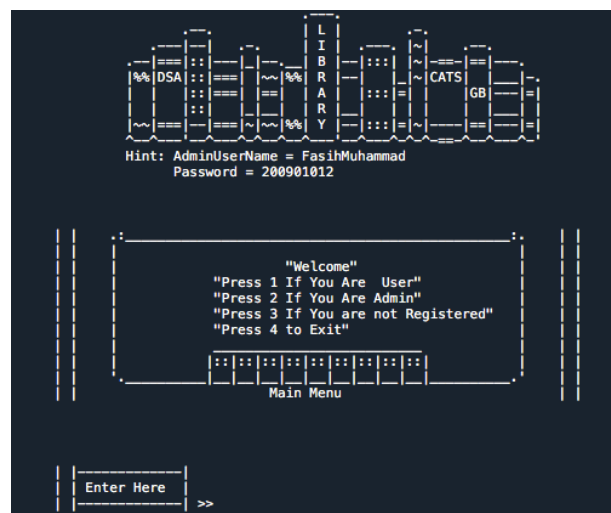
%% DSA
L
I
B
R
A
R
Y
CATS
GB

Hint: AdminUserName = FasihMuhammad
Password = 200901012

"Welcome"
"Press 1 If You Are User"
"Press 2 If You Are Admin"
"Press 3 If You are not Registered"
"Press 4 to Exit"

Main Menu

Enter Here
>>